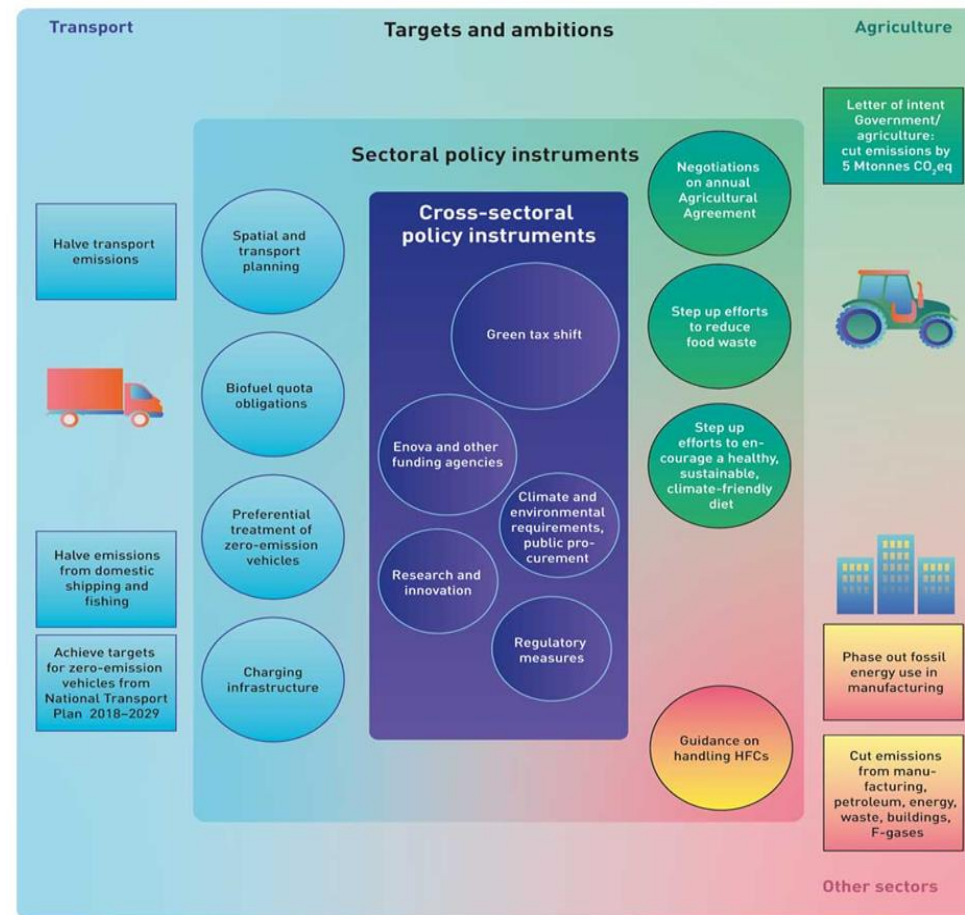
Transport

Targets and ambitions

Agriculture

Letter of intent Government/ agriculture: cut emissions by 5 Mtonnes $CO_2$eq

Sectoral policy instruments

Negotiations on annual Agricultural Agreement

Halve transport emissions

Spatial and transport planning

Cross-sectoral policy instruments

Green tax shift

Step up efforts to reduce food waste

Biofuel quota obligations

Enova and other funding agencies

Step up efforts to encourage a healthy, sustainable, climate-friendly diet

Climate and environmental requirements, public procurement

Preferential treatment of zero-emission vehicles

Halve emissions from domestic shipping and fishing

Research and innovation

Achieve targets for zero-emission vehicles from National Transport Plan 2018–2029

Charging infrastructure

Regulatory measures

Phase out fossil energy use in manufacturing

Guidance on handling HFCs

Cut emissions from manufacturing, petroleum, energy, waste, buildings, F-gases

Other sectors